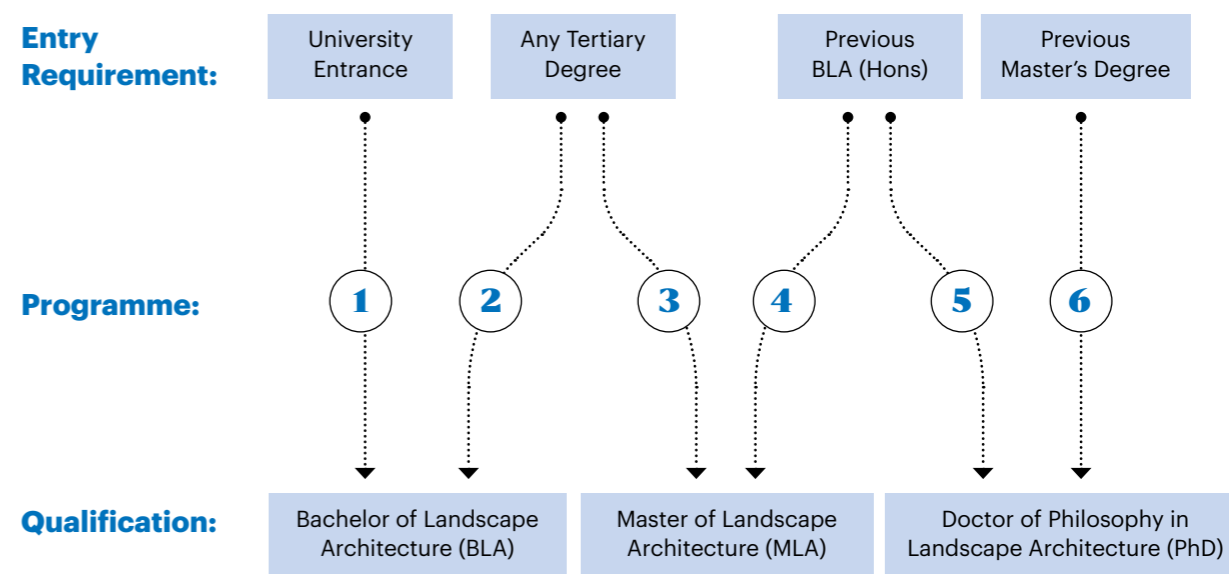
Entry Requirement:

University Entrance

Any Tertiary Degree

Previous BLA (Hons)

Previous Master's Degree

Programme:

1

2

3

4

5

6

Qualification:

Bachelor of Landscape Architecture (BLA)

Master of Landscape Architecture (MLA)

Doctor of Philosophy in Landscape Architecture (PhD)